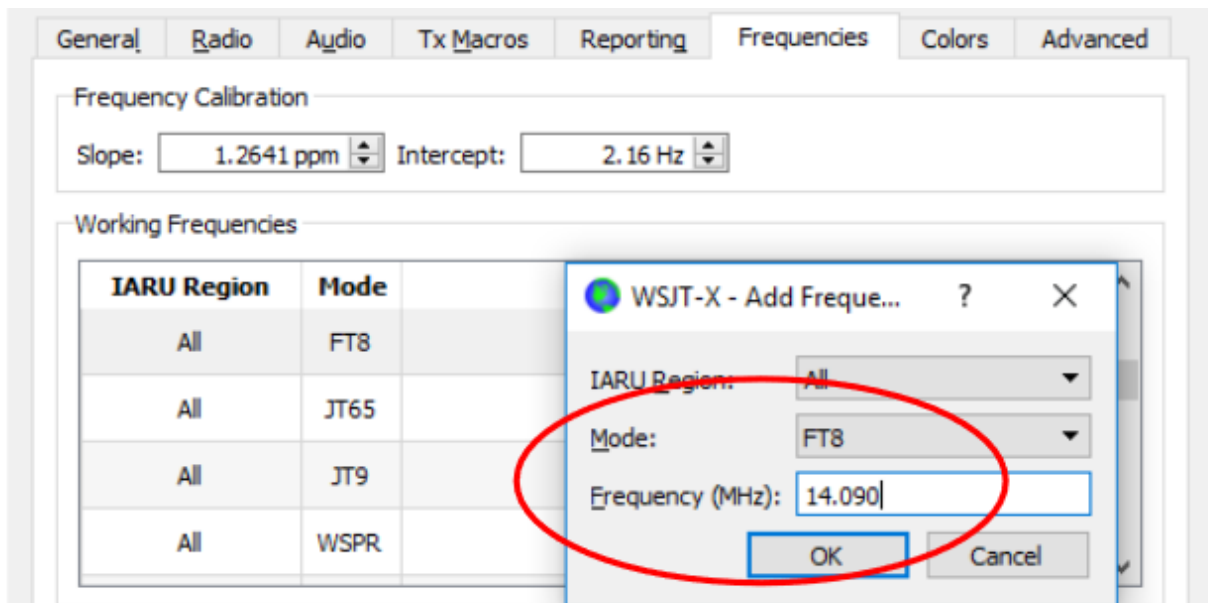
General Radio Audio Tx Macros Reporting Frequencies Colors Advanced

Frequency Calibration

Slope: 1.2641 ppm Intercept: 2.16 Hz

Working Frequencies

| IARU Region | Mode |
|---|---|
| All | FT8 |
| All | JT65 |
| All | JT9 |
| All | WSPR |

WSJT-X - Add Freque... ? ✕

IARU Region: All

Mode: FT8

Frequency (MHz): 14.090

OK Cancel